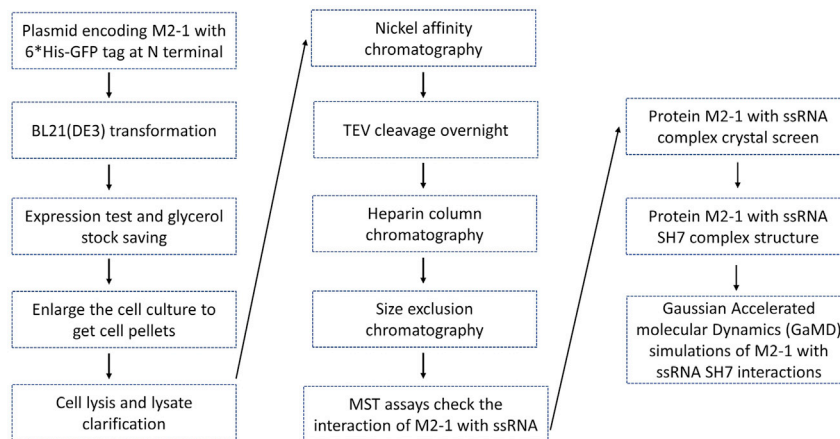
Plasmid encoding M2-1 with 6*His-GFP tag at N terminal

BL21(DE3) transformation

Expression test and glycerol stock saving

Enlarge the cell culture to get cell pellets

Cell lysis and lysate clarification

Nickel affinity chromatography

TEV cleavage overnight

Heparin column chromatography

Size exclusion chromatography

MST assays check the interaction of M2-1 with ssRNA

Protein M2-1 with ssRNA complex crystal screen

Protein M2-1 with ssRNA SH7 complex structure

Gaussian Accelerated molecular Dynamics (GaMD) simulations of M2-1 with ssRNA SH7 interactions